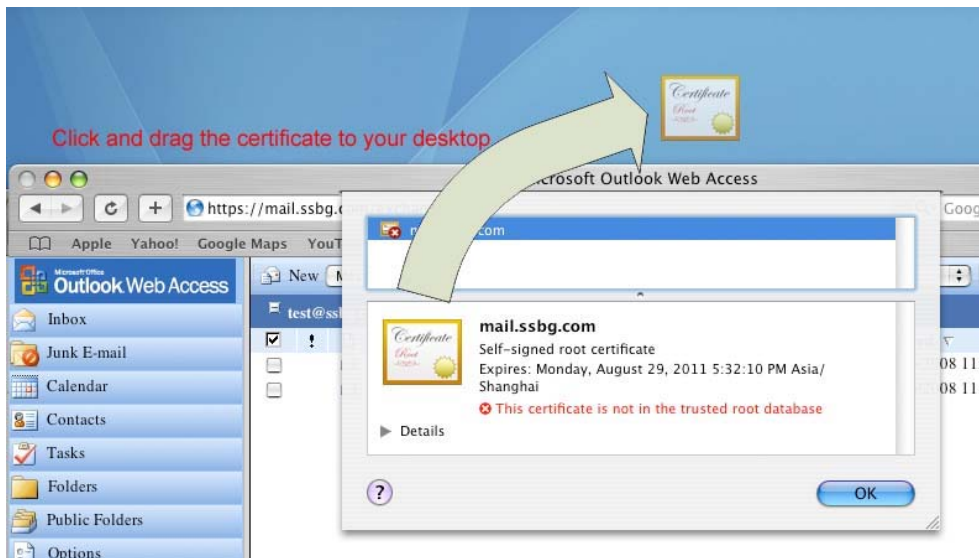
Click and drag the certificate to your desktop

Certificate
Root

icrosoft Outlook Web Access

https://mail.ssbg.c

Goog

Apple Yahoo! Google Maps YouT

Microsoft Office
Outlook Web Access

New

test@ss

Inbox
Junk E-mail
Calendar
Contacts
Tasks
Folders
Public Folders
Options

08 11
08 11

m .com

Certificate
Root

mail.ssbg.com
Self-signed root certificate
Expires: Monday, August 29, 2011 5:32:10 PM Asia/Shanghai
This certificate is not in the trusted root database

Details

?

OK